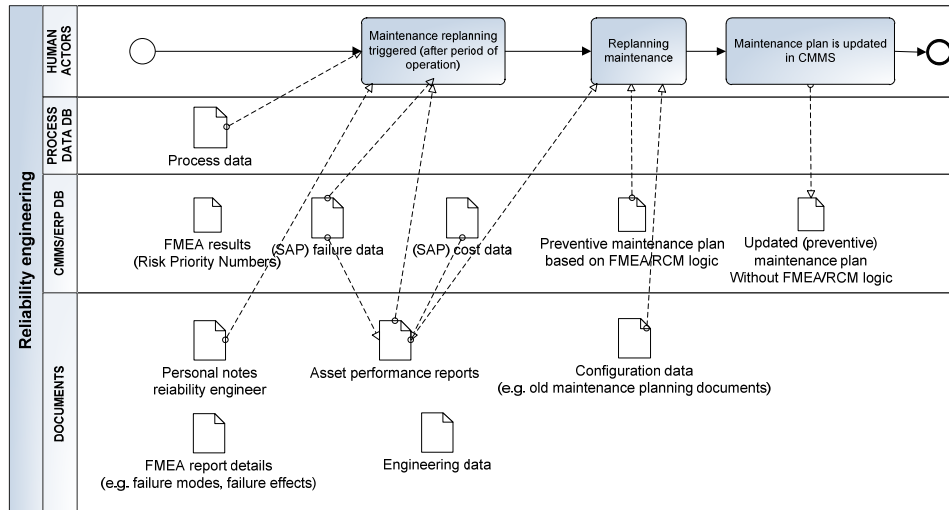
Reliability engineering

HUMAN ACTORS

Maintenance replanning triggered (after period of operation)

Replanning maintenance

Maintenance plan is updated in CMMS

PROCESS DATA DB

Process data

CMMS/ERP DB

FMEA results (Risk Priority Numbers)

(SAP) failure data

(SAP) cost data

Preventive maintenance plan based on FMEA/RCM logic

Updated (preventive) maintenance plan Without FMEA/RCM logic

DOCUMENTS

Personal notes reliability engineer

Asset performance reports

Configuration data (e.g. old maintenance planning documents)

FMEA report details (e.g. failure modes, failure effects)

Engineering data